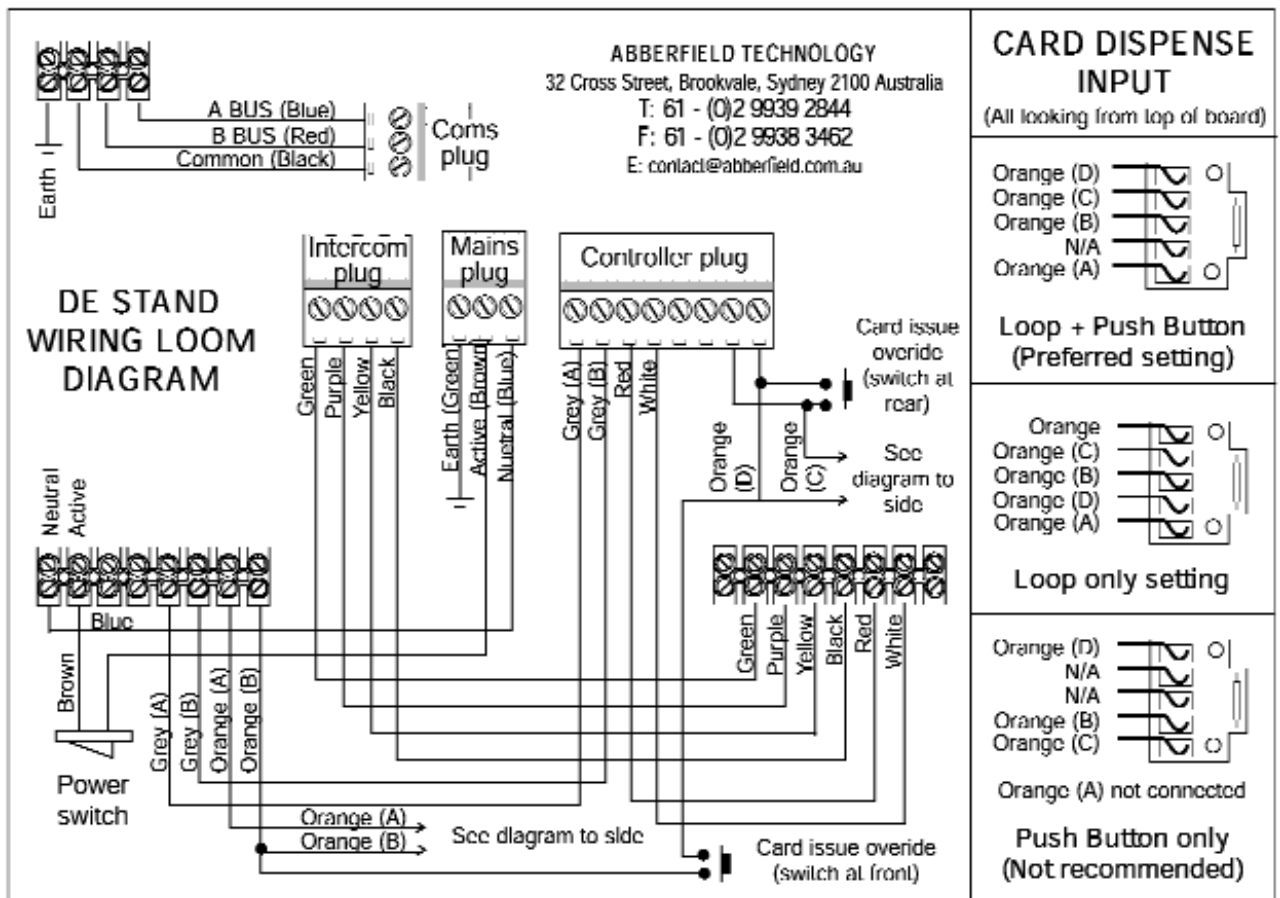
ABBERFIELD TECHNOLOGY
32 Cross Street, Brookvale, Sydney 2100 Australia
T: 61 - (0)2 9939 2844
F: 61 - (0)2 9938 3462
E: contact@abberfield.com.au

A BUS (Blue)
B BUS (Red)
Common (Black)
Coms plug
Earth

DE STAND
WIRING LOOM
DIAGRAM

Intercom plug
Green
Purple
Yellow
Black

Mains plug
Earth (Green)
Active (Brown)
Nuetral (Blue)

Controller plug
Grey (A)
Grey (B)
Red
White
Orange (D)
Orange (C)

Card issue overide (switch at rear)
See diagram to side

Neutral
Active
Blue
Brown
Power switch
Grey (A)
Grey (B)
Orange (A)
Orange (B)

Green
Purple
Yellow
Black
Red
White

Orange (A)
Orange (B)
See diagram to side
Card issue overide (switch at front)

CARD DISPENSE INPUT
(All looking from top of board)

Orange (D)
Orange (C)
Orange (B)
N/A
Orange (A)
Loop + Push Button
(Preferred setting)

Orange
Orange (C)
Orange (B)
Orange (D)
Orange (A)
Loop only setting

Orange (D)
N/A
N/A
Orange (B)
Orange (C)
Orange (A) not connected
Push Button only
(Not recommended)